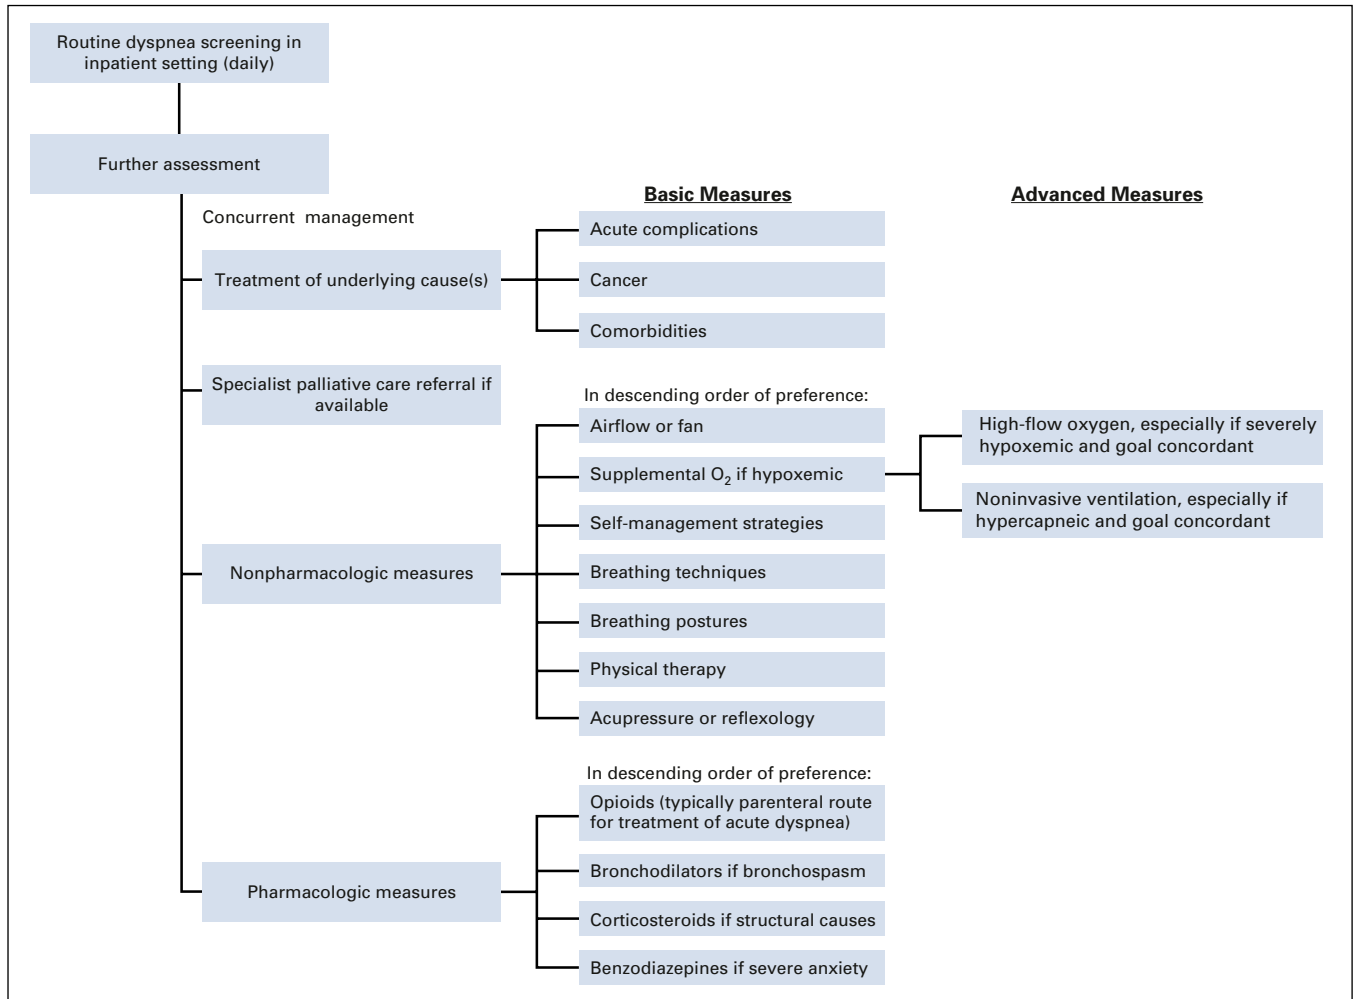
Routine dyspnea screening in inpatient setting (daily)

Further assessment

Concurrent management

Basic Measures

Advanced Measures

Treatment of underlying cause(s)

Acute complications

Cancer

Comorbidities

Specialist palliative care referral if available

In descending order of preference:

Airflow or fan

Supplemental $O_2$ if hypoxemic

High-flow oxygen, especially if severely hypoxemic and goal concordant

Noninvasive ventilation, especially if hypercapneic and goal concordant

Self-management strategies

Nonpharmacologic measures

Breathing techniques

Breathing postures

Physical therapy

Acupressure or reflexology

In descending order of preference:

Opioids (typically parenteral route for treatment of acute dyspnea)

Pharmacologic measures

Bronchodilators if bronchospasm

Corticosteroids if structural causes

Benzodiazepines if severe anxiety